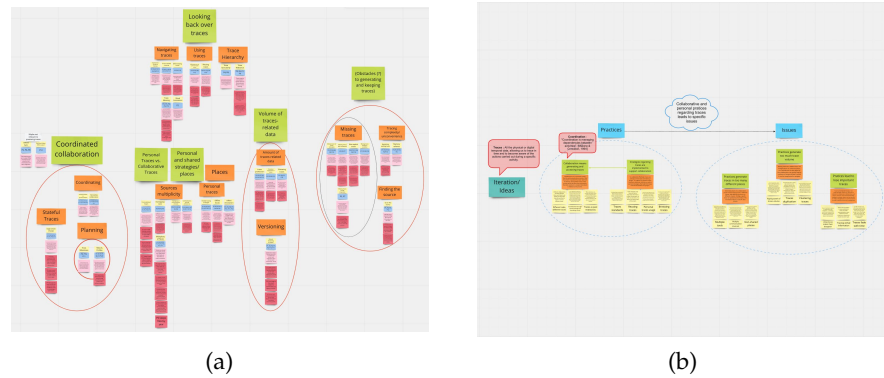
Looking back over traces

Navigating traces

Using traces

Trace hierarchy

(Obstacles to generating and keeping traces)

Coordinated collaboration

Volume of traces-related data

Missing traces

Coordinating

Personal traces vs. Collaborative Traces

Personal and shared strategies/ places

Places

Doubtful Traces

Sources multiplicity

Personal traces

Planning

Versioning

Finding the source

Collaborative and personal práticas regarding traces leads to specific issues

Practices

Issues

Iteration/ Ideas

(a)

(b)